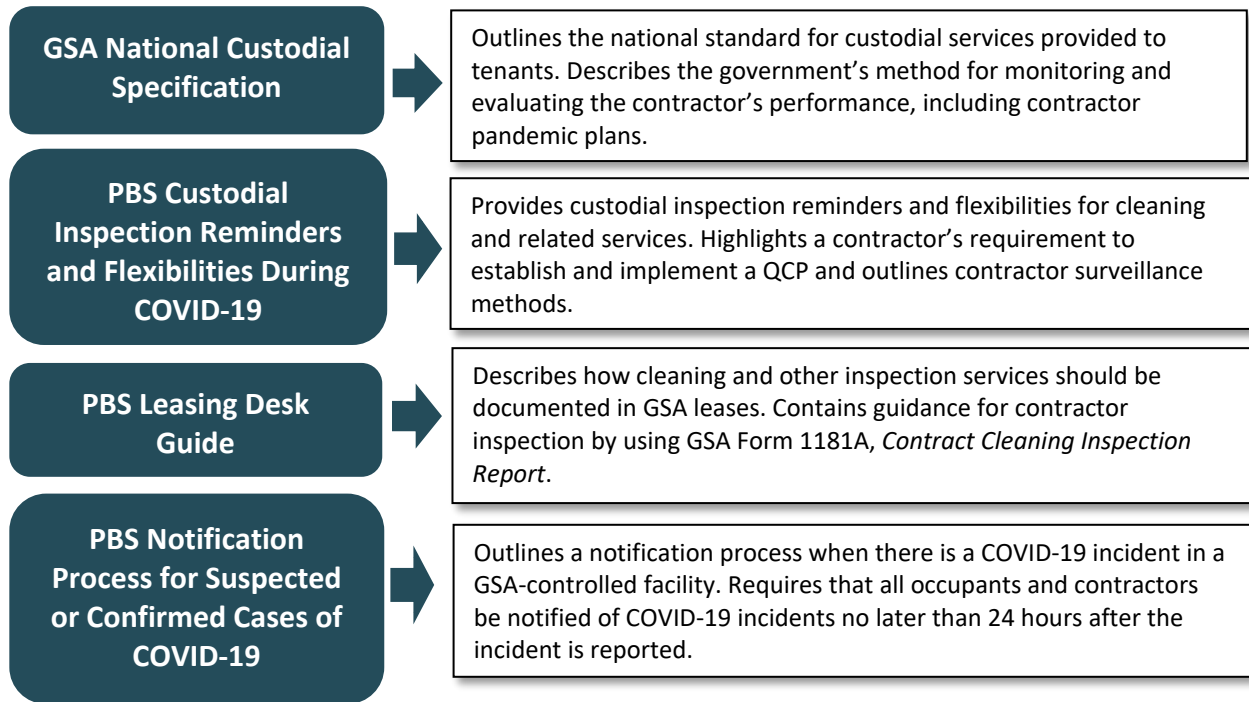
GSA National Custodial Specification

Outlines the national standard for custodial services provided to tenants. Describes the government's method for monitoring and evaluating the contractor's performance, including contractor pandemic plans.

PBS Custodial Inspection Reminders and Flexibilities During COVID-19

Provides custodial inspection reminders and flexibilities for cleaning and related services. Highlights a contractor's requirement to establish and implement a QCP and outlines contractor surveillance methods.

PBS Leasing Desk Guide

Describes how cleaning and other inspection services should be documented in GSA leases. Contains guidance for contractor inspection by using GSA Form 1181A, *Contract Cleaning Inspection Report*.

PBS Notification Process for Suspected or Confirmed Cases of COVID-19

Outlines a notification process when there is a COVID-19 incident in a GSA-controlled facility. Requires that all occupants and contractors be notified of COVID-19 incidents no later than 24 hours after the incident is reported.